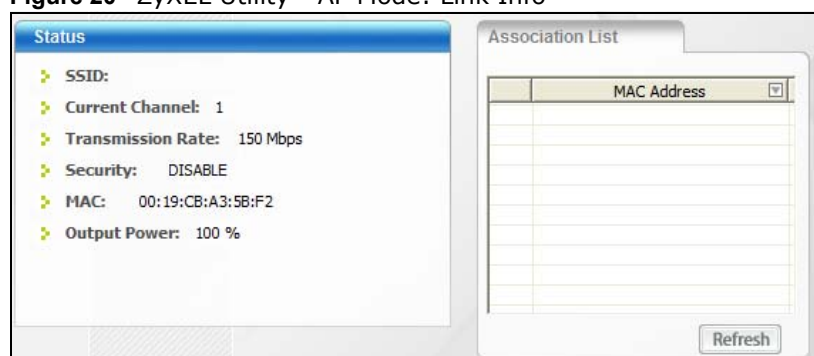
Figure 26 ZyXEL Utility - AP Mode: Link Info

Status

SSID:

Current Channel: 1

Transmission Rate: 150 Mbps

Security: DISABLE

MAC: 00:19:CB:A3:5B:F2

Output Power: 100 %

Association List

| | MAC Address |
|---|---|

Refresh